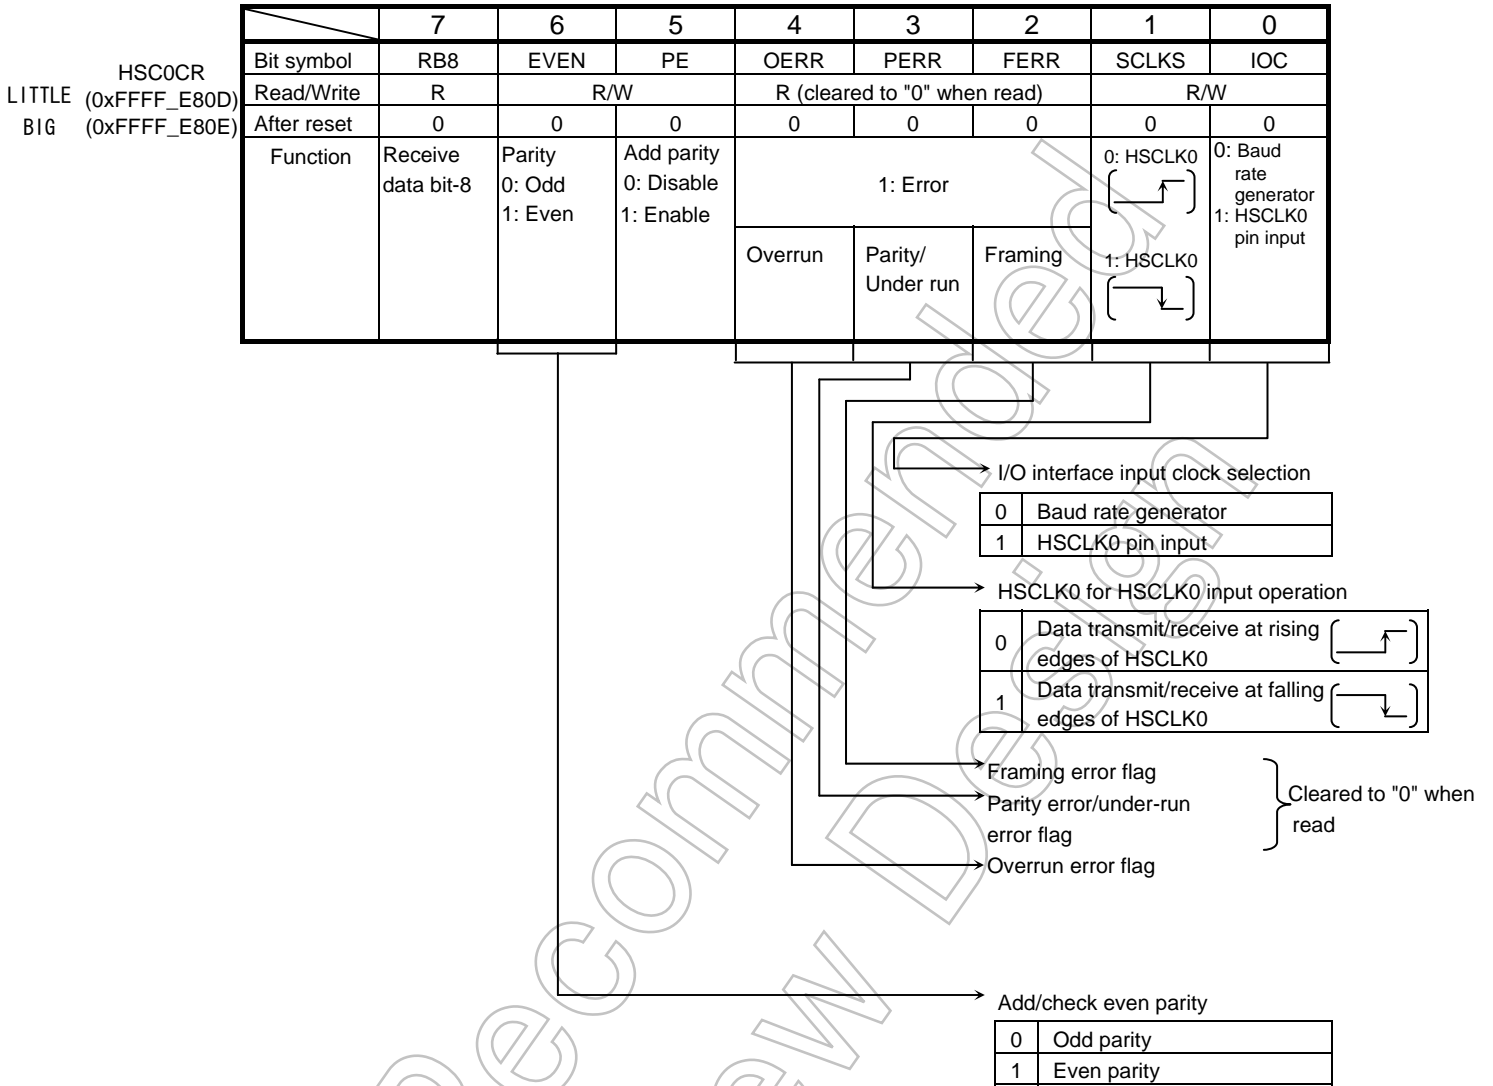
HSC0CR
LITTLE (0xFFFF_E80D)
BIG (0xFFFF_E80E)

| | 7 | 6 | 5 | 4 | 3 | 2 | 1 | 0 |
|---|---|---|---|---|---|---|---|---|
| Bit symbol | RB8 | EVEN | PE | OERR | PERR | FERR | SCLKS | IOC |
| Read/Write | R | R/W | | R (cleared to "0" when read) | | | R/W | |
| After reset | 0 | 0 | 0 | 0 | 0 | 0 | 0 | 0 |
| Function | Receive data bit-8 | Parity 0: Odd 1: Even | Add parity 0: Disable 1: Enable | 1: Error Overrun | Parity/ Under run | Framing | 0: HSCLK0 1: HSCLK0 | 0: Baud rate generator 1: HSCLK0 pin input |

I/O interface input clock selection

| 0 | Baud rate generator |
|---|---|
| 1 | HSCLK0 pin input |

HSCLK0 for HSCLK0 input operation

| 0 | Data transmit/receive at rising edges of HSCLK0 |
|---|---|
| 1 | Data transmit/receive at falling edges of HSCLK0 |

Framing error flag
Parity error/under-run error flag
Overrun error flag
Cleared to "0" when read

Add/check even parity

| 0 | Odd parity |
|---|---|
| 1 | Even parity |

Not Recommended for New Design